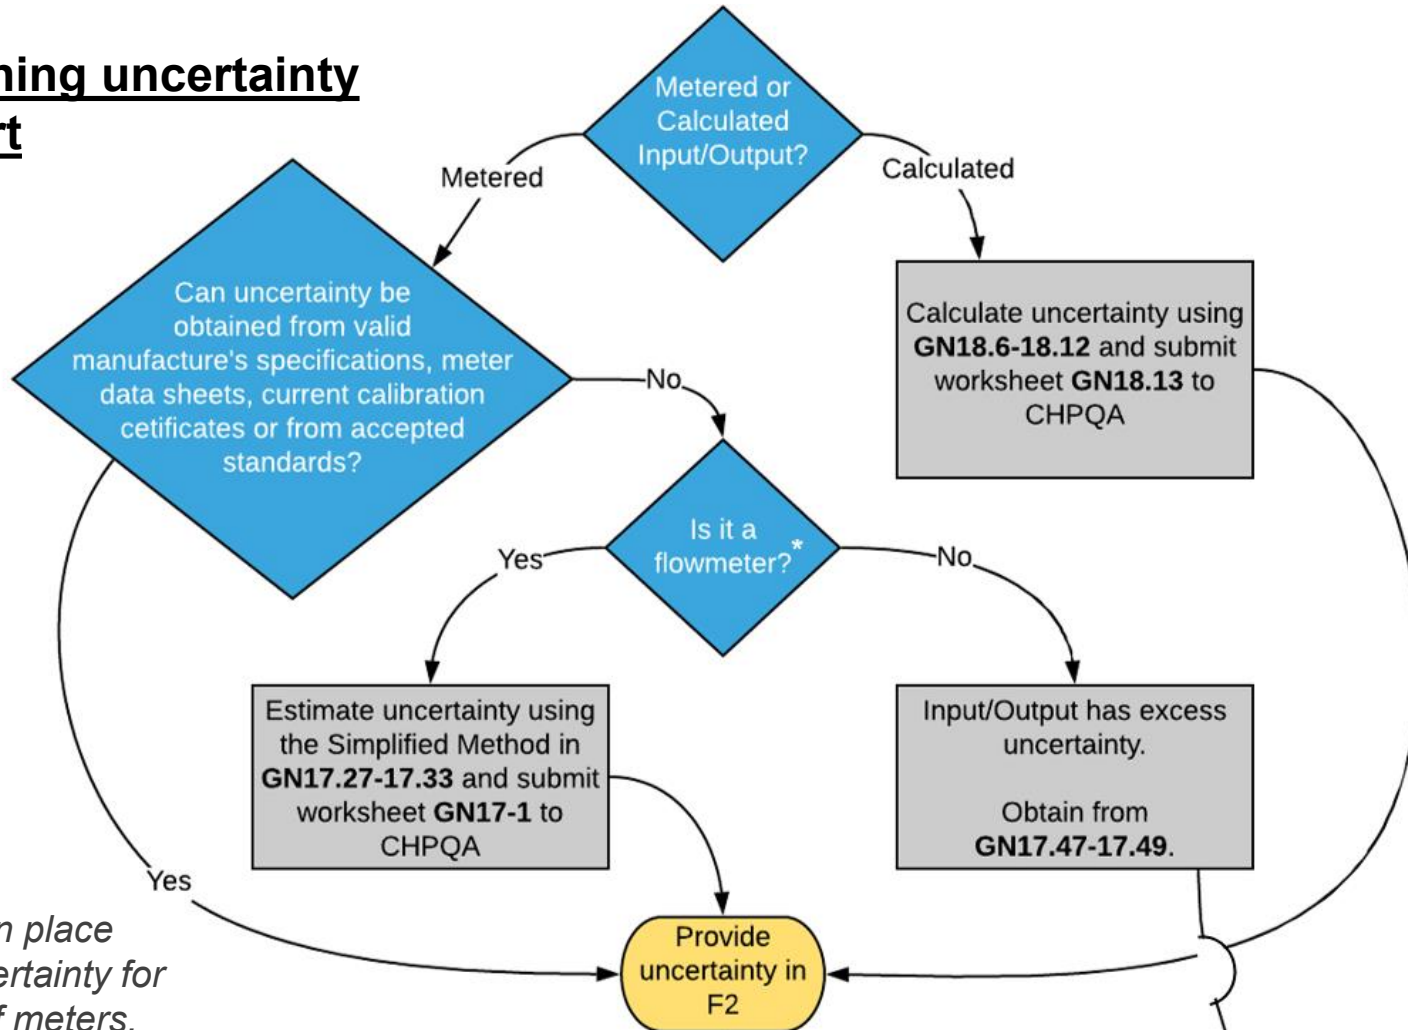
hing uncertainty
rt

Metered or Calculated Input/Output?

Metered

Calculated

Can uncertainty be obtained from valid manufacture's specifications, meter data sheets, current calibration cetificates or from accepted standards?

Calculate uncertainty using **GN18.6-18.12** and submit worksheet **GN18.13** to CHPQA

No

Is it a flowmeter?*

Yes

No

Estimate uncertainty using the Simplified Method in **GN17.27-17.33** and submit worksheet **GN17-1** to CHPQA

Input/Output has excess uncertainty.

Obtain from **GN17.47-17.49**.

Yes

Provide uncertainty in F2

n place
ertainty for
f meters.